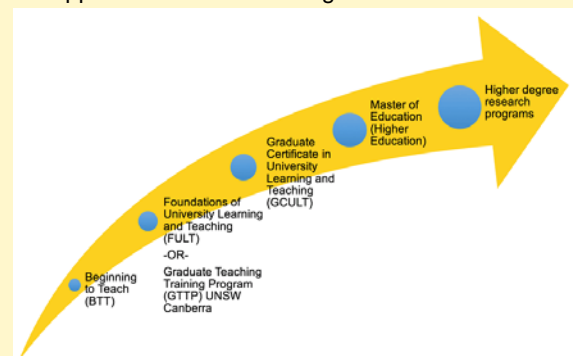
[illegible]

Beginning to Teach (BTT)

Foundations of University Learning and Teaching (FULT)

-OR-

Graduate Teaching Training Program (GTTP) UNSW Canberra

Graduate Certificate in University Learning and Teaching (GCULT)

Master of Education (Higher Education)

Higher degree research programs